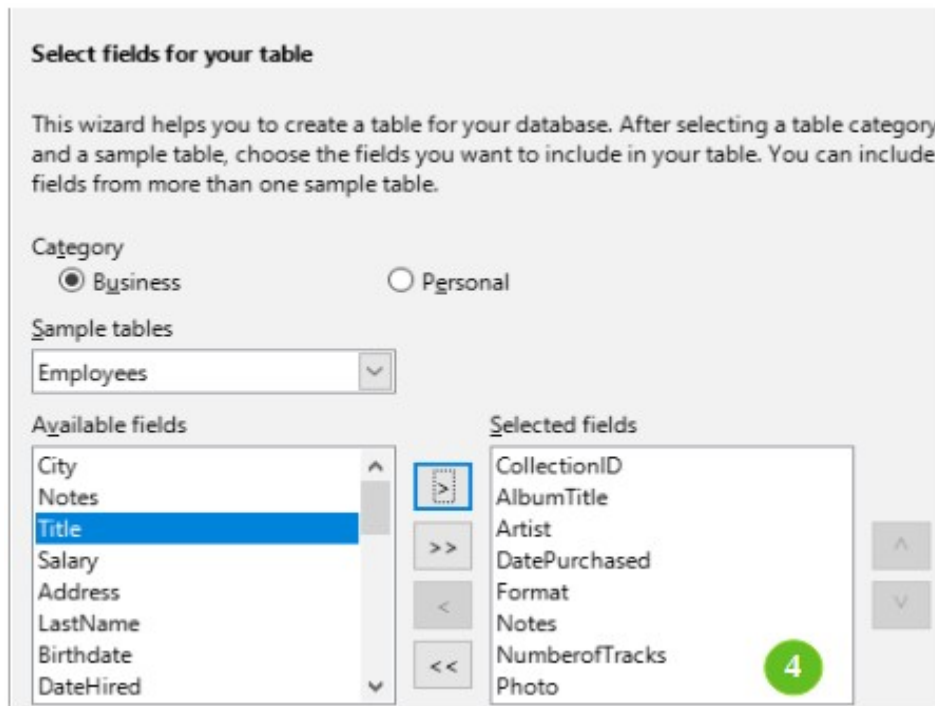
Select fields for your table

This wizard helps you to create a table for your database. After selecting a table category and a sample table, choose the fields you want to include in your table. You can include fields from more than one sample table.

Category
Business
Personal

Sample tables
Employees

Available fields
City
Notes
Title
Salary
Address
LastName
Birthdate
DateHired

>
>>
<
<<

Selected fields
CollectionID
AlbumTitle
Artist
DatePurchased
Format
Notes
NumberofTracks
Photo

^
v

4